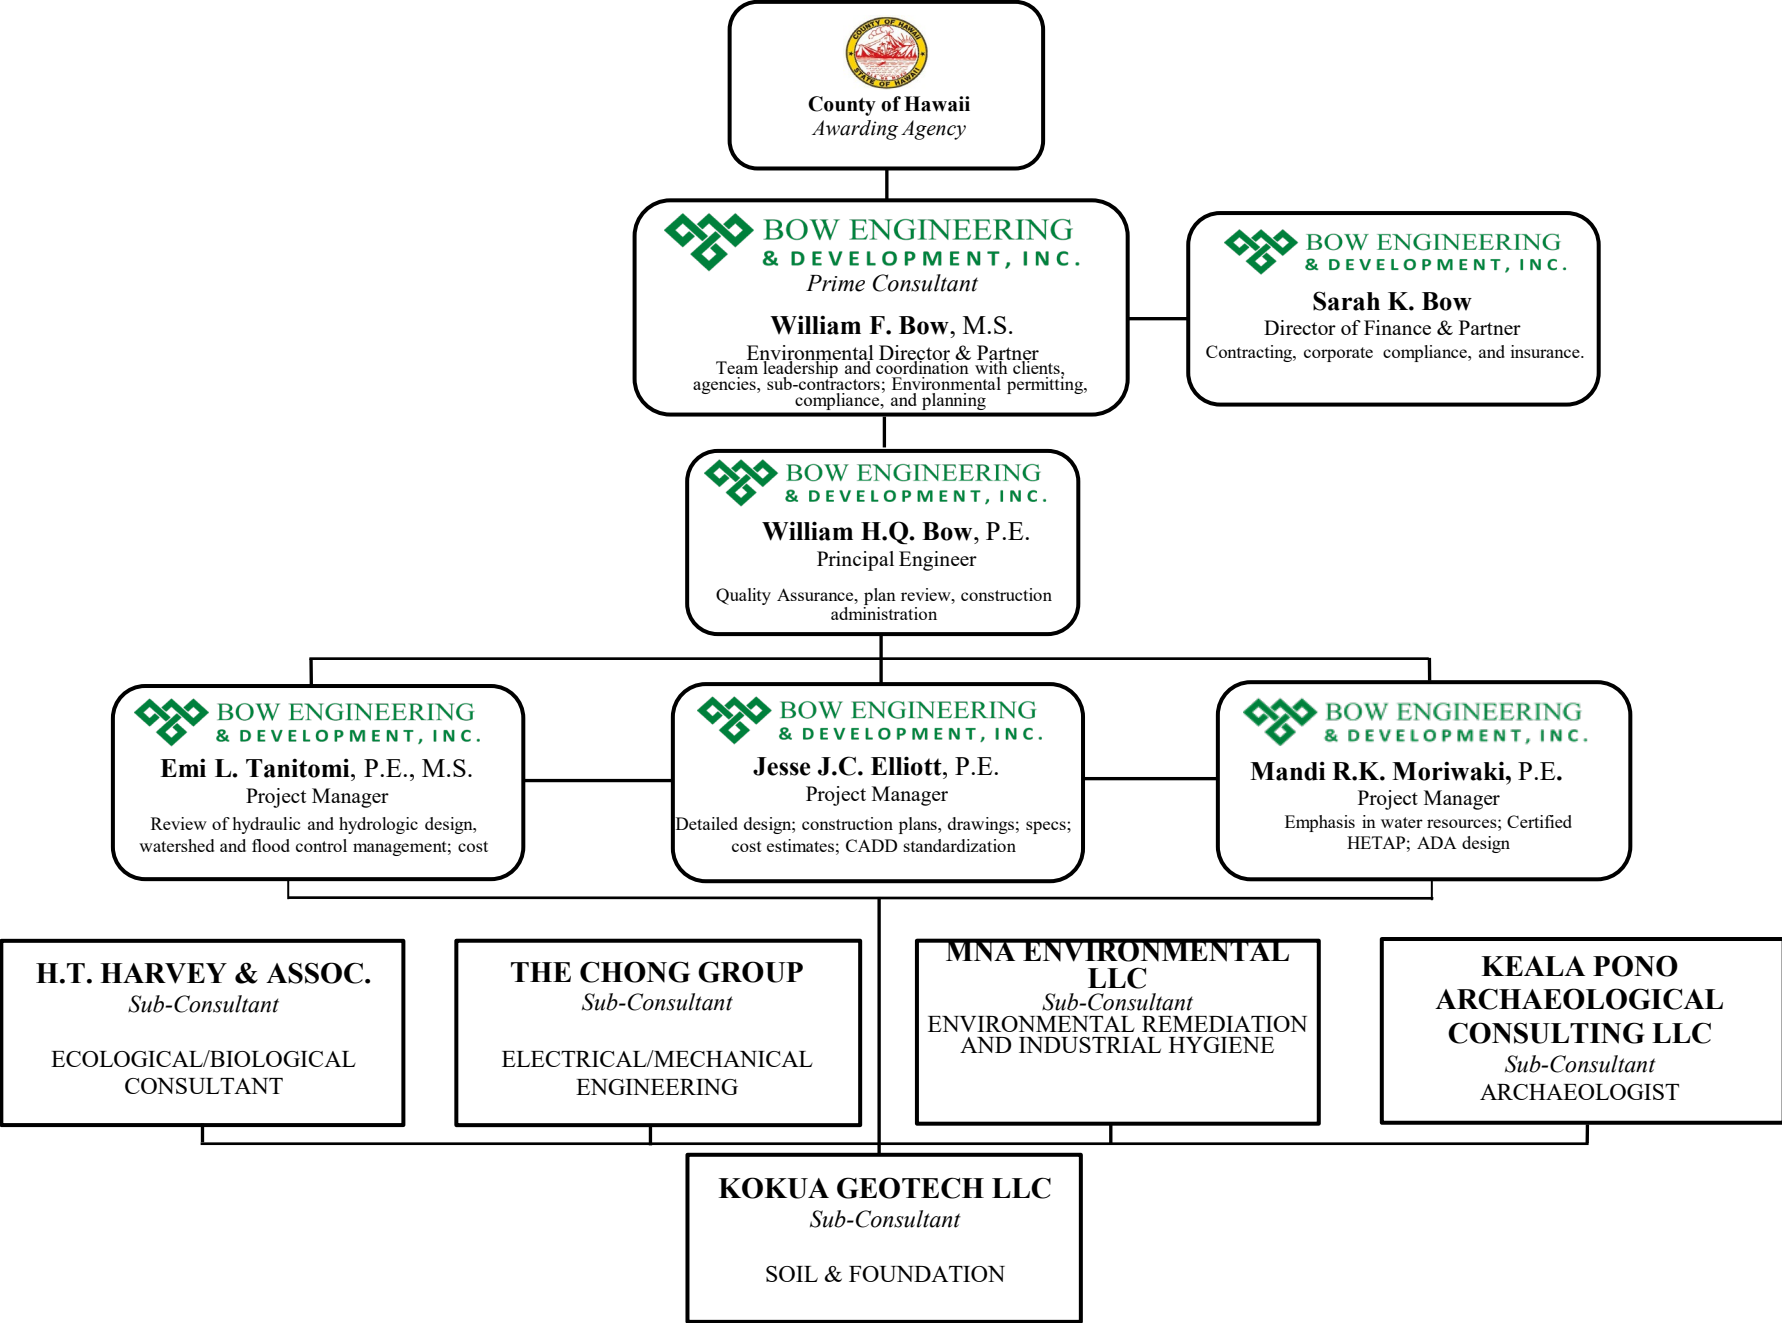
COUNTY OF HAWAII
STATE OF HAWAII

County of Hawaii
Awarding Agency

BOW ENGINEERING
& DEVELOPMENT, INC.
Prime Consultant

William F. Bow, M.S.
Environmental Director & Partner
Team leadership and coordination with clients, agencies, sub-contractors; Environmental permitting, compliance, and planning

BOW ENGINEERING
& DEVELOPMENT, INC.

Sarah K. Bow
Director of Finance & Partner
Contracting, corporate compliance, and insurance.

BOW ENGINEERING
& DEVELOPMENT, INC.

William H.Q. Bow, P.E.
Principal Engineer

Quality Assurance, plan review, construction administration

BOW ENGINEERING
& DEVELOPMENT, INC.

Emi L. Tanitomi, P.E., M.S.
Project Manager
Review of hydraulic and hydrologic design, watershed and flood control management; cost

BOW ENGINEERING
& DEVELOPMENT, INC.

Jesse J.C. Elliott, P.E.
Project Manager
Detailed design; construction plans, drawings; specs; cost estimates; CADD standardization

BOW ENGINEERING
& DEVELOPMENT, INC.

Mandi R.K. Moriwaki, P.E.
Project Manager
Emphasis in water resources; Certified HETAP; ADA design

H.T. HARVEY & ASSOC.
Sub-Consultant

ECOLOGICAL/BIOLOGICAL CONSULTANT

THE CHONG GROUP
Sub-Consultant

ELECTRICAL/MECHANICAL ENGINEERING

MNA ENVIRONMENTAL LLC
Sub-Consultant
ENVIRONMENTAL REMEDIATION AND INDUSTRIAL HYGIENE

KEALA PONO ARCHAEOLOGICAL CONSULTING LLC
Sub-Consultant
ARCHAEOLOGIST

KOKUA GEOTECH LLC
Sub-Consultant

SOIL & FOUNDATION